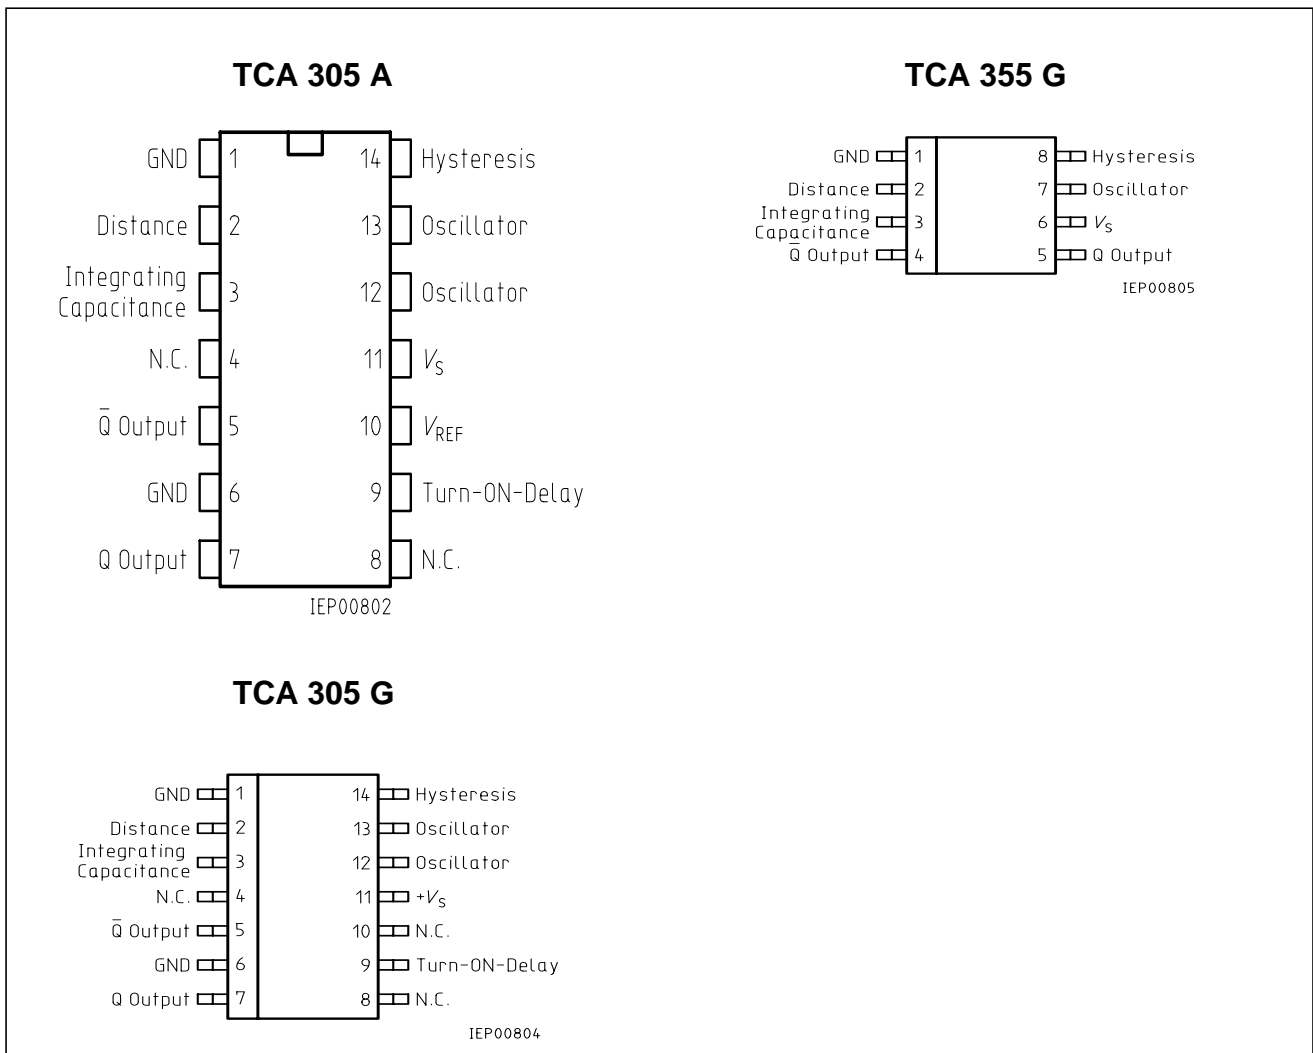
TCA 305 A

GND 1
Distance 2
Integrating Capacitance 3
N.C. 4
$\bar{Q}$ Output 5
GND 6
Q Output 7

14 Hysteresis
13 Oscillator
12 Oscillator
11 $V_S$
10 $V_{REF}$
9 Turn-ON-Delay
8 N.C.

IEP00802

TCA 355 G

GND 1
Distance 2
Integrating Capacitance 3
$\bar{Q}$ Output 4

8 Hysteresis
7 Oscillator
6 $V_S$
5 Q Output

IEP00805

TCA 305 G

GND 1
Distance 2
Integrating Capacitance 3
N.C. 4
$\bar{Q}$ Output 5
GND 6
Q Output 7

14 Hysteresis
13 Oscillator
12 Oscillator
11 $+V_S$
10 N.C.
9 Turn-ON-Delay
8 N.C.

IEP00804